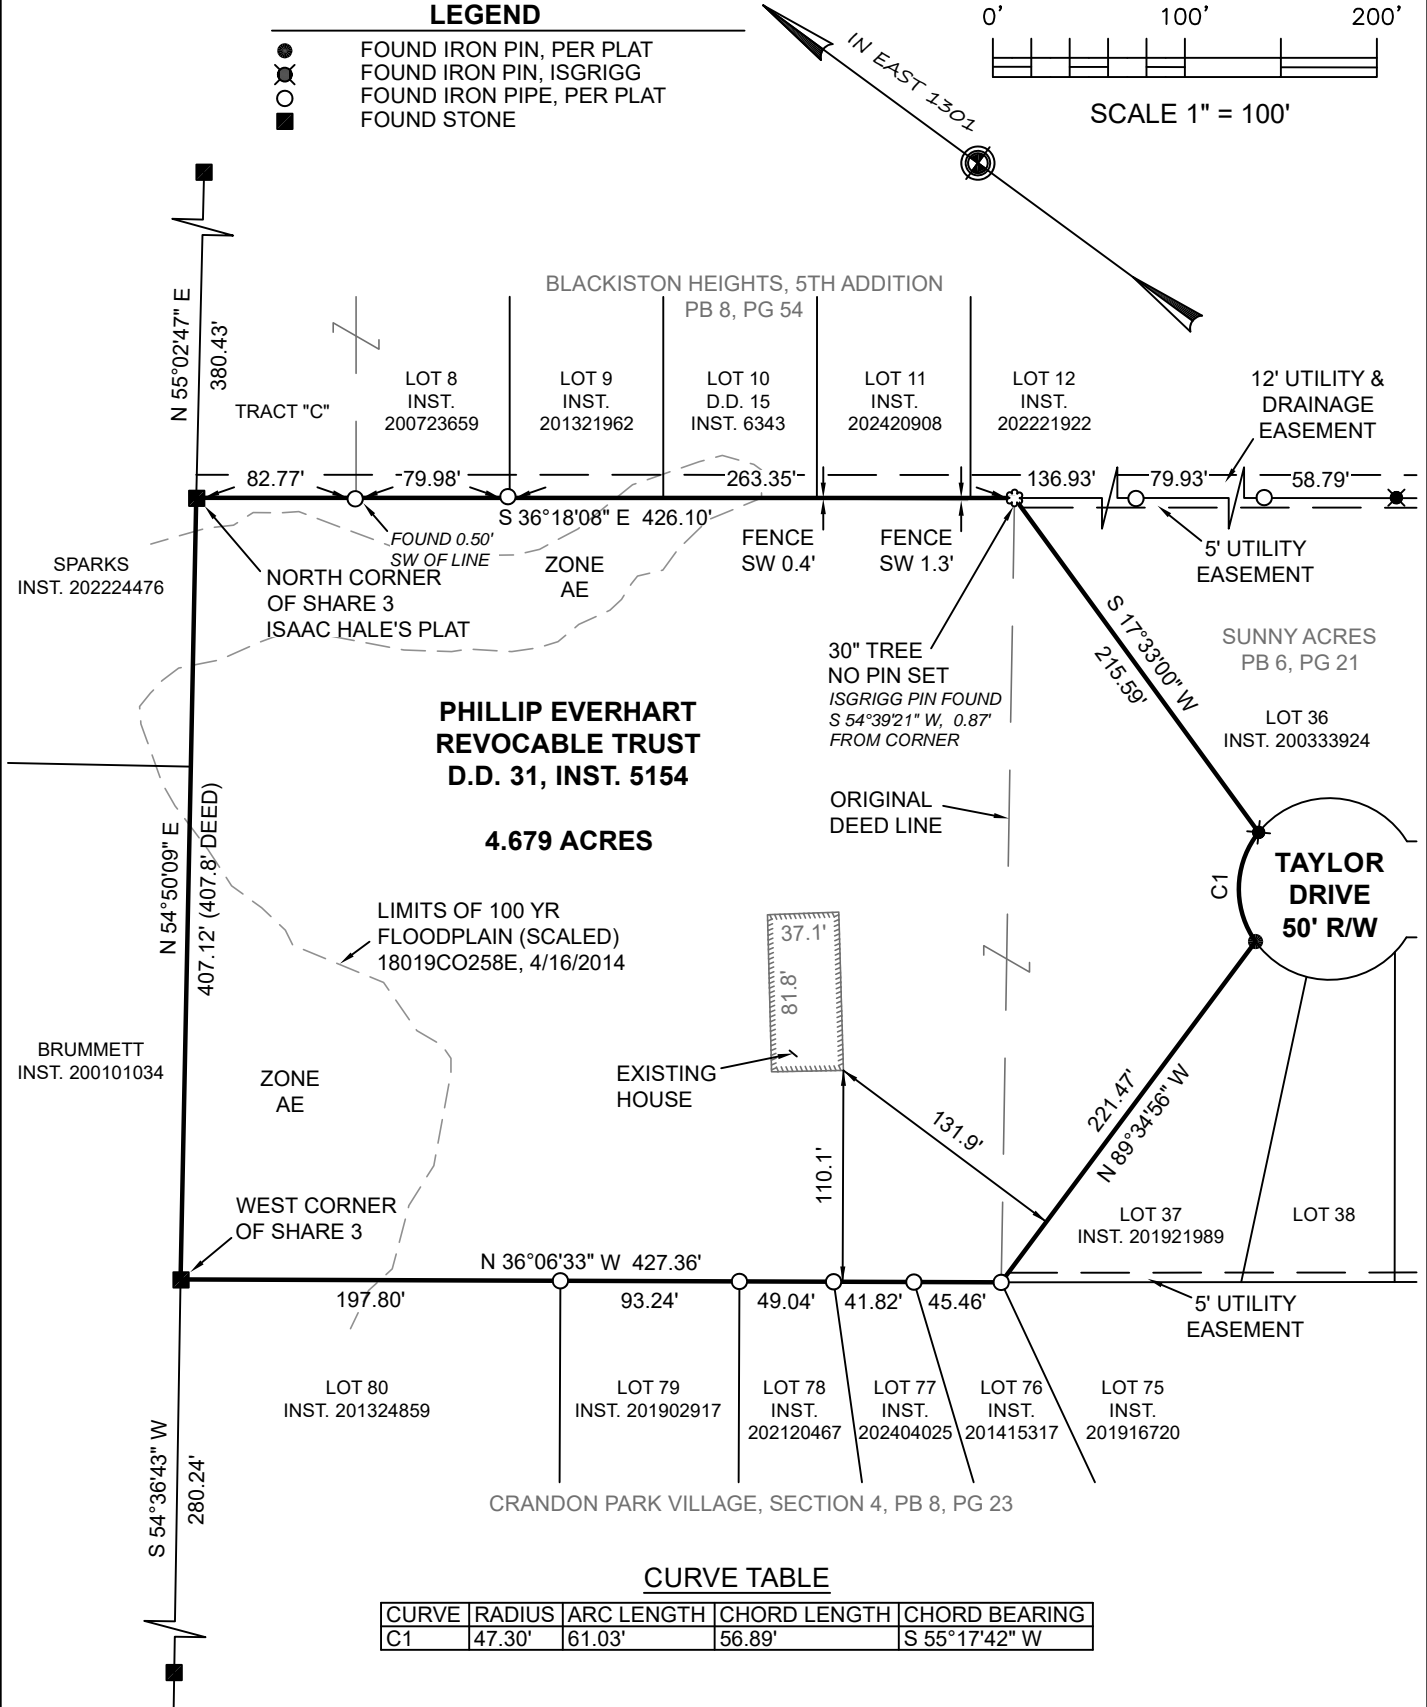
LEGEND
FOUND IRON PIN, PER PLAT
FOUND IRON PIN, ISGRIGG
FOUND IRON PIPE, PER PLAT
FOUND STONE

IN EAST 1301

0' 100' 200'
SCALE 1" = 100'

BLACKISTON HEIGHTS, 5TH ADDITION
PB 8, PG 54

N 55°02'47" E
380.43'

TRACT "C"

LOT 8
INST.
200723659

LOT 9
INST.
201321962

LOT 10
D.D. 15
INST. 6343

LOT 11
INST.
202420908

LOT 12
INST.
202221922

12' UTILITY &
DRAINAGE
EASEMENT

82.77' 79.98' 263.35' 136.93' 79.93' 58.79'

S 36°18'08" E 426.10'

FOUND 0.50'
SW OF LINE

FENCE
SW 0.4'

FENCE
SW 1.3'

5' UTILITY
EASEMENT

SPARKS
INST. 202224476

NORTH CORNER
OF SHARE 3
ISAAC HALE'S PLAT

ZONE
AE

30" TREE
NO PIN SET
ISGRIGG PIN FOUND
S 54°39'21" W, 0.87'
FROM CORNER

S 17°33'00" W
215.59'

SUNNY ACRES
PB 6, PG 21

LOT 36
INST. 200333924

PHILLIP EVERHART
REVOCABLE TRUST
D.D. 31, INST. 5154

4.679 ACRES

ORIGINAL
DEED LINE

C1

TAYLOR
DRIVE
50' R/W

N 54°50'09" E
407.12' (407.8' DEED)

LIMITS OF 100 YR
FLOODPLAIN (SCALED)
18019CO258E, 4/16/2014

37.1'
81.8'

BRUMMETT
INST. 200101034

ZONE
AE

EXISTING
HOUSE

131.9'

221.47'
N 89°34'56" W

110.1'

WEST CORNER
OF SHARE 3

LOT 37
INST. 201921989

LOT 38

N 36°06'33" W 427.36'

197.80' 93.24' 49.04' 41.82' 45.46'

5' UTILITY
EASEMENT

LOT 80
INST. 201324859

LOT 79
INST. 201902917

LOT 78
INST.
202120467

LOT 77
INST.
202404025

LOT 76
INST.
201415317

LOT 75
INST.
201916720

S 54°36'43" W
280.24'

CRANDON PARK VILLAGE, SECTION 4, PB 8, PG 23

CURVE TABLE

| CURVE | RADIUS | ARC LENGTH | CHORD LENGTH | CHORD BEARING |
|---|---|---|---|---|
| C1 | 47.30' | 61.03' | 56.89' | S 55°17'42" W |